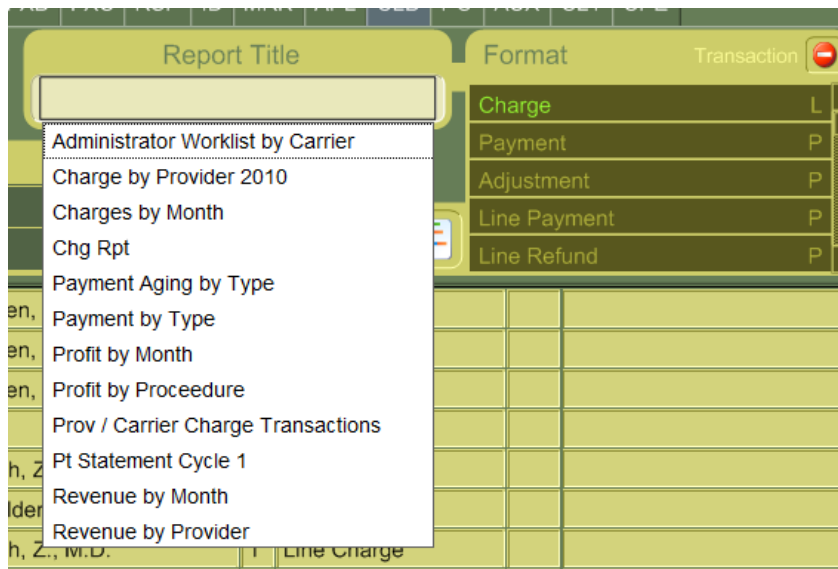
Report Title

Format

Transaction

Administrator Worklist by Carrier
Charge by Provider 2010
Charges by Month
Chg Rpt
Payment Aging by Type
Payment by Type
Profit by Month
Profit by Proceedure
Prov / Carrier Charge Transactions
Pt Statement Cycle 1
Revenue by Month
Revenue by Provider

| Charge | L |
|---|---|
| Payment | P |
| Adjustment | P |
| Line Payment | P |
| Line Refund | P |

en,
en,
en,
h, Z
lder
h, Z., M.D. | 1 | Line Charge